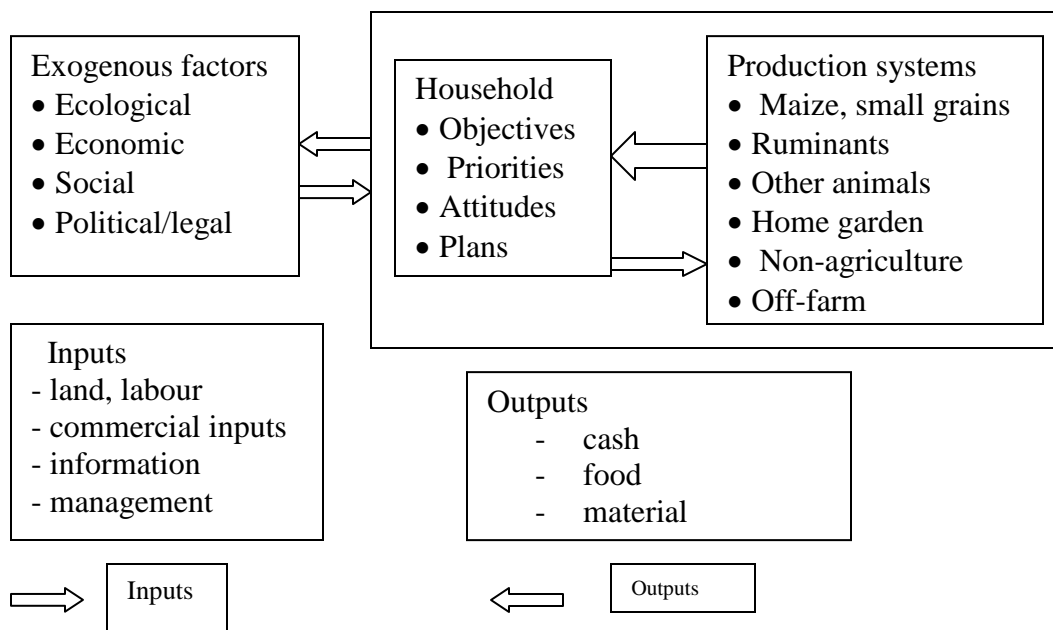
Exogenous factors
• Ecological
• Economic
• Social
• Political/legal

Household
• Objectives
• Priorities
• Attitudes
• Plans

Production systems
• Maize, small grains
• Ruminants
• Other animals
• Home garden
• Non-agriculture
• Off-farm

Inputs
- land, labour
- commercial inputs
- information
- management

Outputs
- cash
- food
- material

Inputs

Outputs